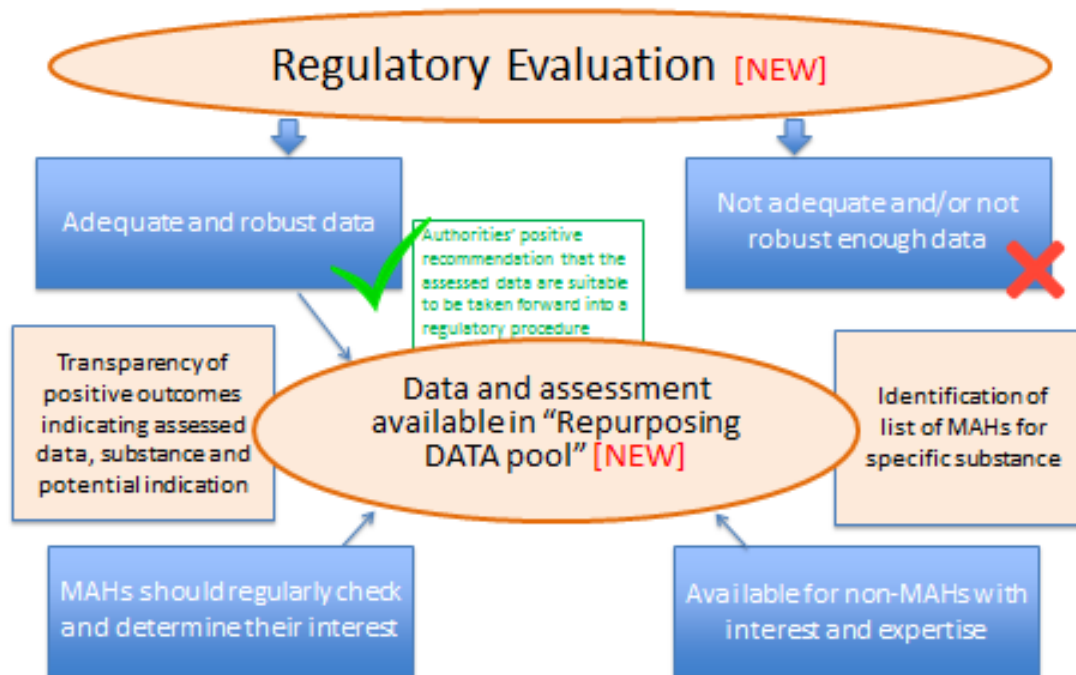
Regulatory Evaluation [NEW]

Adequate and robust data

Not adequate and/or not robust enough data

Authorities' positive recommendation that the assessed data are suitable to be taken forward into a regulatory procedure

Transparency of positive outcomes indicating assessed data, substance and potential indication

Data and assessment available in "Repurposing DATA pool" [NEW]

Identification of list of MAHs for specific substance

MAHs should regularly check and determine their interest

Available for non-MAHs with interest and expertise